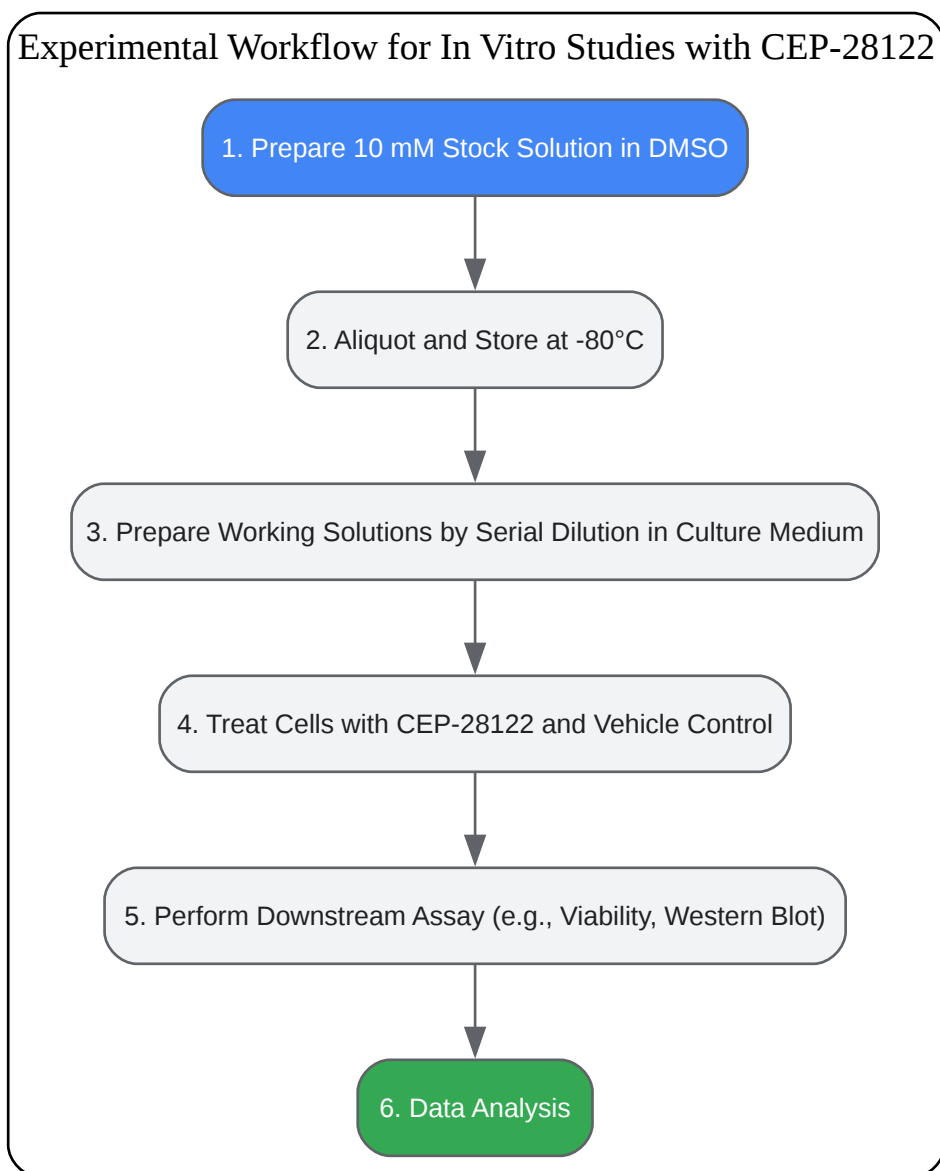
Experimental Workflow for In Vitro Studies with CEP-28122

1. Prepare 10 mM Stock Solution in DMSO

2. Aliquot and Store at -80°C

3. Prepare Working Solutions by Serial Dilution in Culture Medium

4. Treat Cells with CEP-28122 and Vehicle Control

5. Perform Downstream Assay (e.g., Viability, Western Blot)

6. Data Analysis